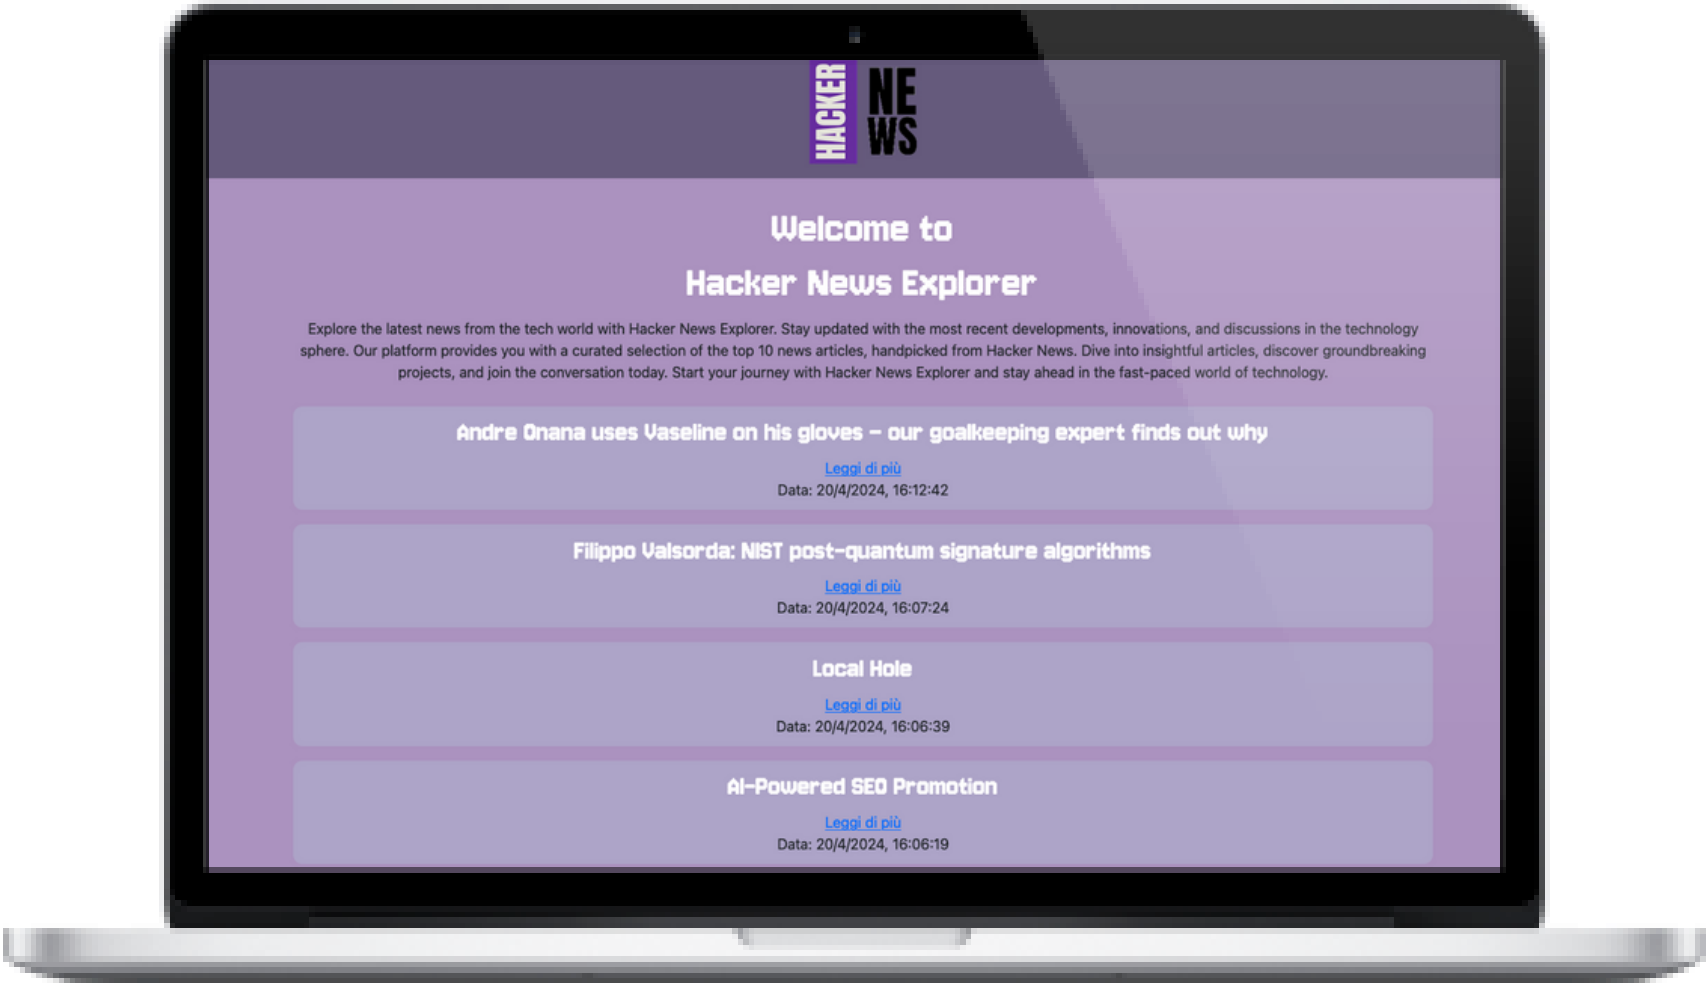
HACKER NE WS

Welcome to
Hacker News Explorer

Explore the latest news from the tech world with Hacker News Explorer. Stay updated with the most recent developments, innovations, and discussions in the technology sphere. Our platform provides you with a curated selection of the top 10 news articles, handpicked from Hacker News. Dive into insightful articles, discover groundbreaking projects, and join the conversation today. Start your journey with Hacker News Explorer and stay ahead in the fast-paced world of technology.

Andre Onana uses Vaseline on his gloves – our goalkeeping expert finds out why
Leggi di più
Data: 20/4/2024, 16:12:42

Filippo Valsorda: NIST post-quantum signature algorithms
Leggi di più
Data: 20/4/2024, 16:07:24

Local Hole
Leggi di più
Data: 20/4/2024, 16:06:39

AI-Powered SEO Promotion
Leggi di più
Data: 20/4/2024, 16:06:19